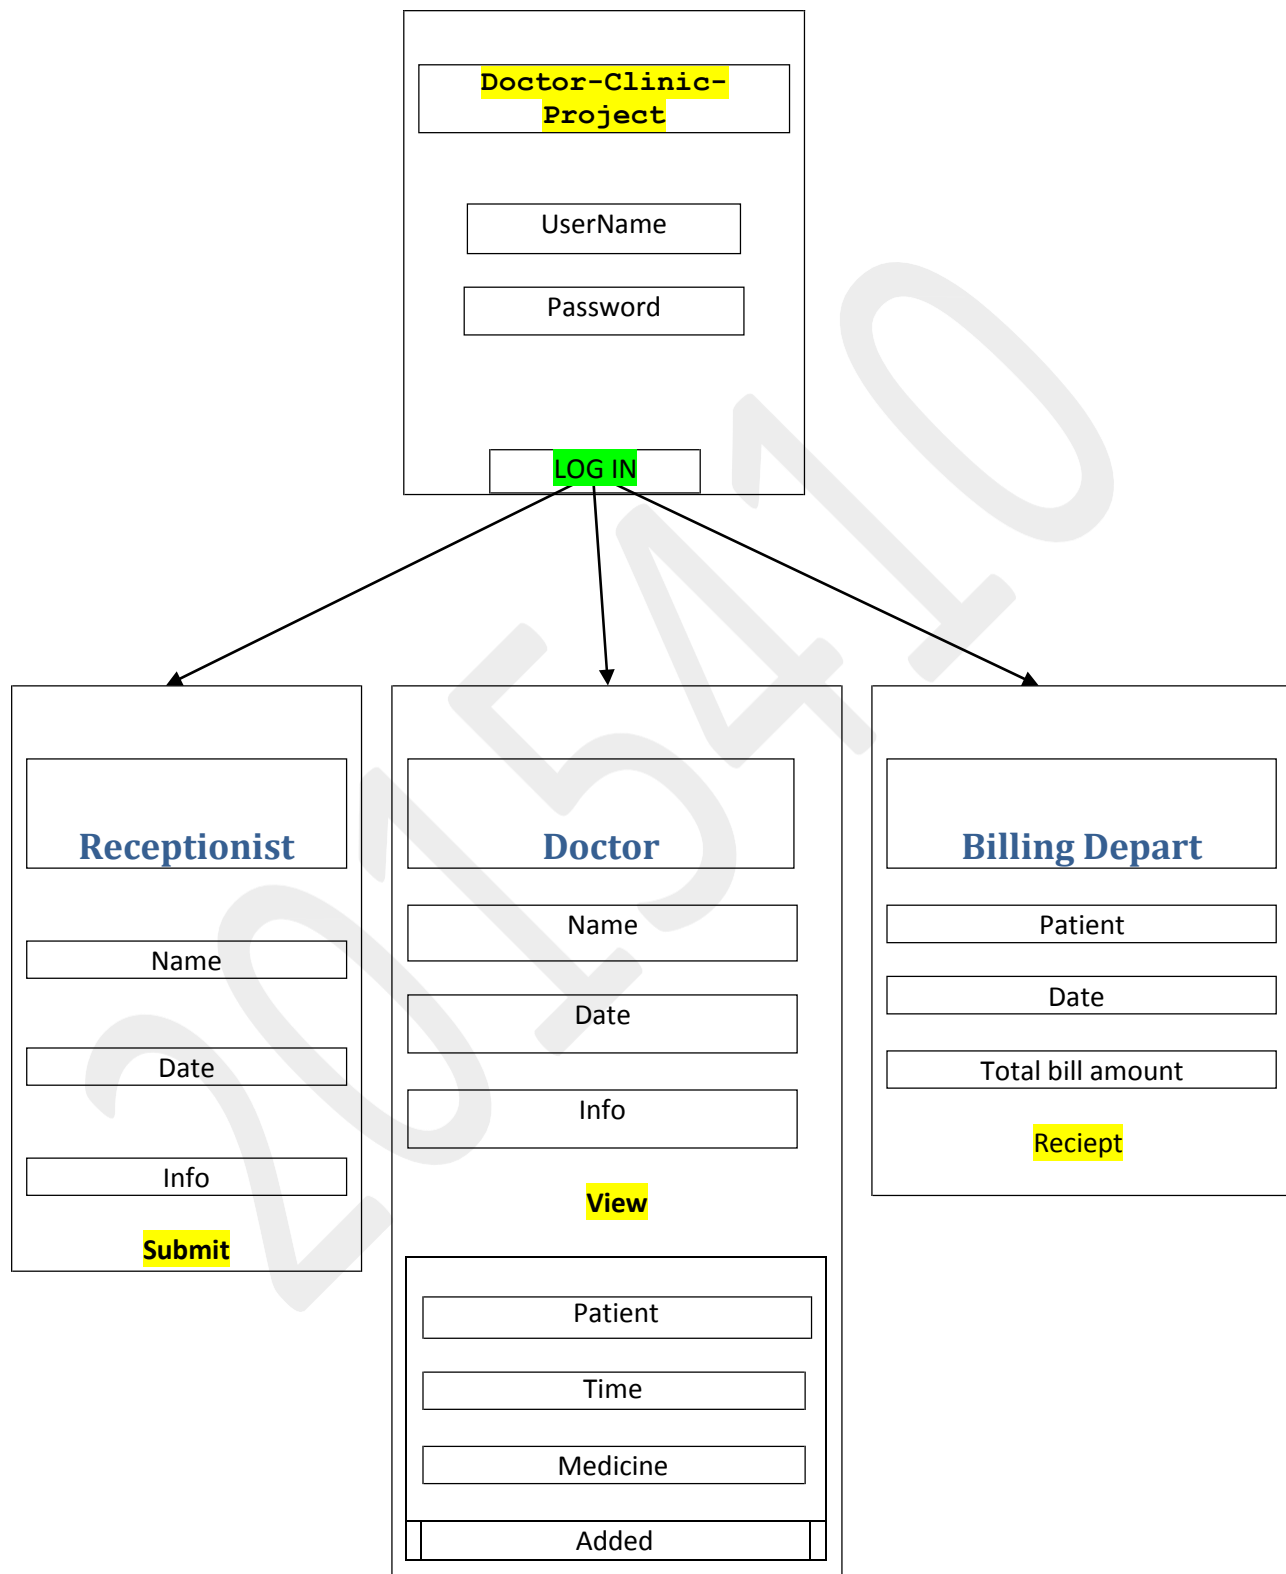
Doctor-Clinic-Project

UserName

Password

LOG IN

Receptionist

Name

Date

Info

Submit

Doctor

Name

Date

Info

View

Patient

Time

Medicine

Added

Billing Depart

Patient

Date

Total bill amount

Reciept

2015410